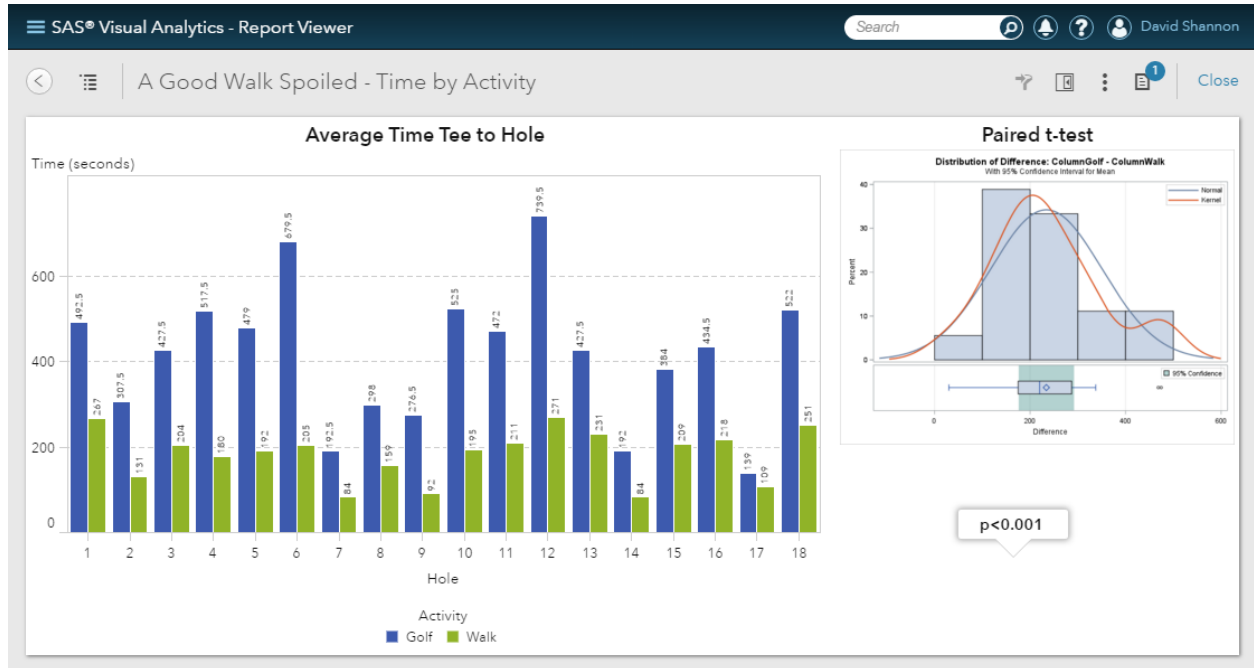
SAS® Visual Analytics - Report Viewer

Search

David Shannon

A Good Walk Spoiled - Time by Activity

1

Close

Average Time Tee to Hole

Time (seconds)

| Hole | Golf | Walk |
|---|---|---|
| 1 | 492.5 | 267 |
| 2 | 307.5 | 131 |
| 3 | 427.5 | 204 |
| 4 | 517.5 | 180 |
| 5 | 479 | 192 |
| 6 | 679.5 | 205 |
| 7 | 192.5 | 84 |
| 8 | 298 | 159 |
| 9 | 276.5 | 92 |
| 10 | 523 | 195 |
| 11 | 472 | 211 |
| 12 | 739.5 | 271 |
| 13 | 427.5 | 231 |
| 14 | 192 | 84 |
| 15 | 384 | 209 |
| 16 | 434.5 | 218 |
| 17 | 139 | 109 |
| 18 | 522 | 251 |

0
200
400
600

Hole

Activity
Golf Walk

Paired t-test

Distribution of Difference: ColumnGolf - ColumnWalk
With 95% Confidence Interval for Mean

Normal
Kernel

Percent

0
10
20
30
40

95% Confidence

0
200
400
600
Difference

p<0.001